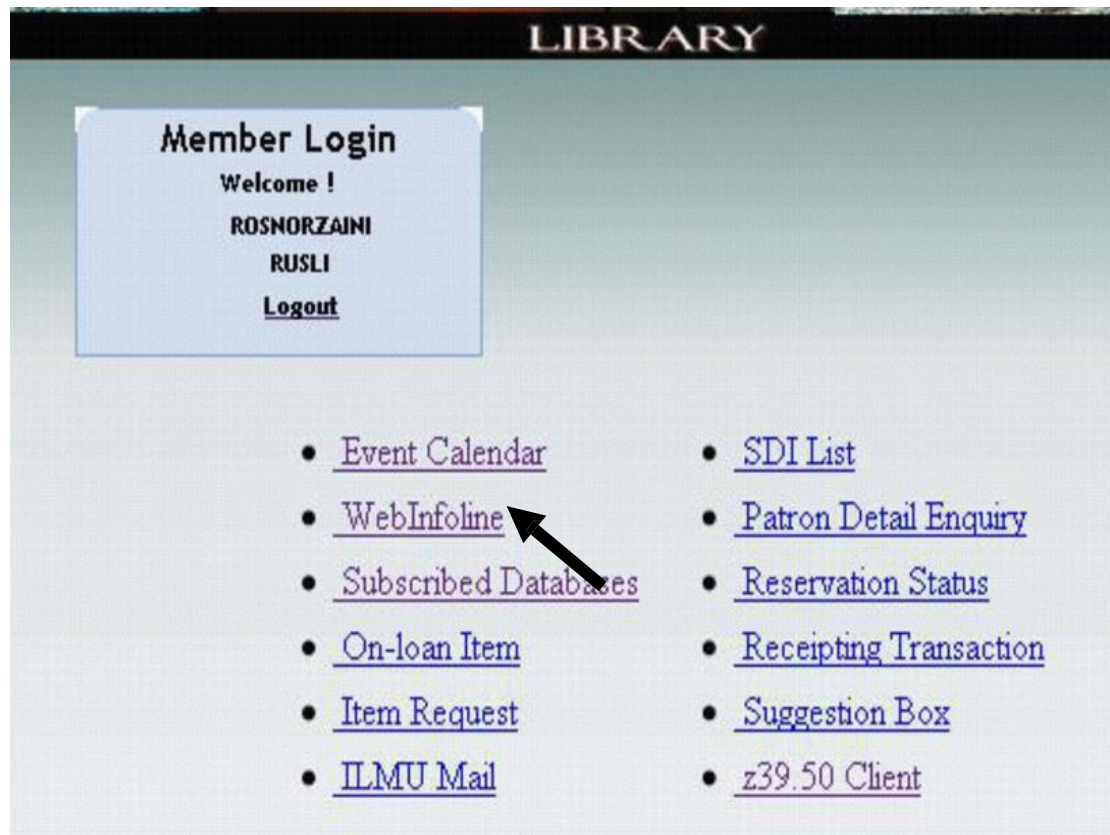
LIBRARY

Member Login
Welcome !
ROSNORZAINI
RUSLI
Logout

- Event Calendar
- WebInfoline
- Subscribed Databases
- On-loan Item
- Item Request
- ILMU Mail

- SDI List
- Patron Detail Enquiry
- Reservation Status
- Receipting Transaction
- Suggestion Box
- z39.50 Client